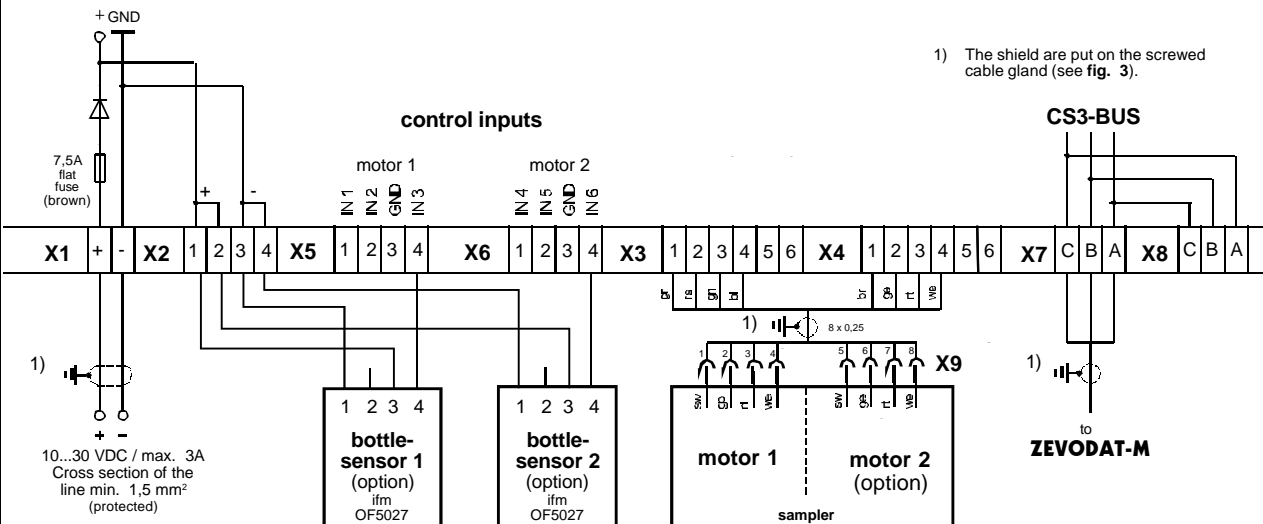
+ GND

1) The shield are put on the screwed cable gland (see **fig. 3**).

control inputs

CS3-BUS

7,5A flat fuse (brown)

motor 1

IN 1 IN 2 GND IN 3

motor 2

IN 4 IN 5 GND IN 6

+ -

X1 + - X2 1 2 3 4 X5 1 2 3 4 X6 1 2 3 4 X3 1 2 3 4 5 6 X4 1 2 3 4 5 6 X7 C B A X8 C B A

gr rs gn bl br ge rt we

1) 8 x 0,25

1)

1 2 3 4 5 6 7 8 X9

1)

sw ge rt we sw ge rt we

1 2 3 4

1 2 3 4

+ -

10...30 VDC / max. 3A
Cross section of the line min. 1,5 mm²
(protected)

bottle-sensor 1
(option)
ifm
OF5027

bottle-sensor 2
(option)
ifm
OF5027

motor 1

motor 2
(option)

sampler

to
ZEVODAT-M